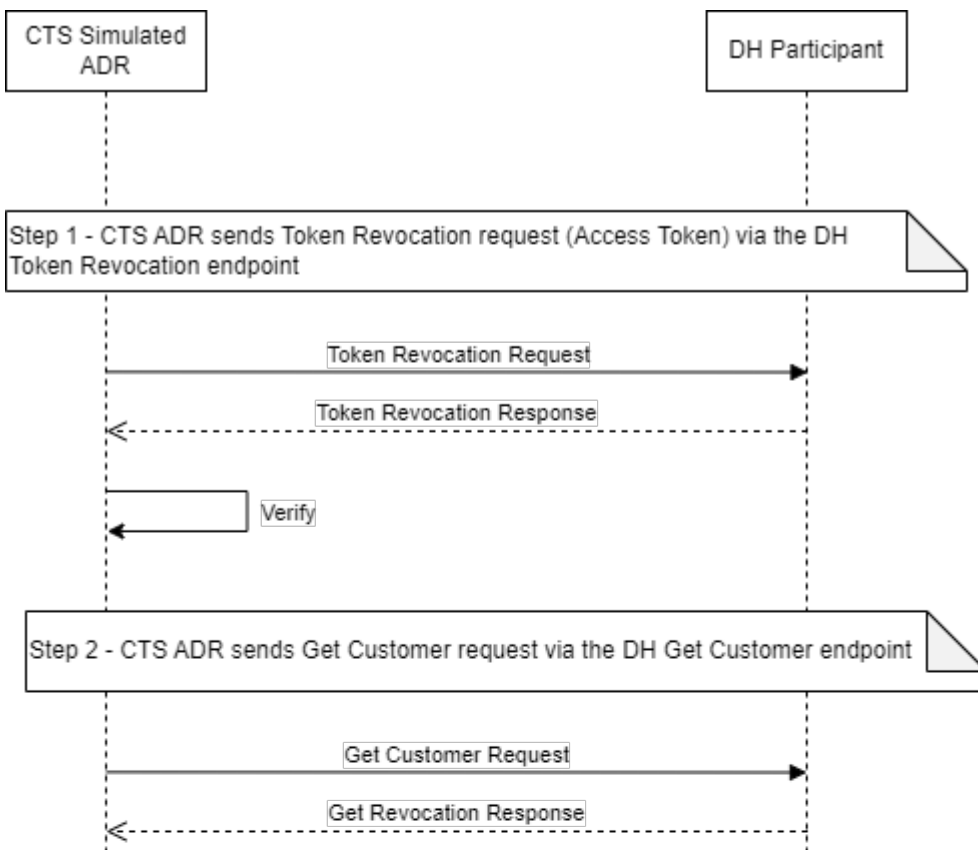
CTS Simulated ADR

DH Participant

Step 1 - CTS ADR sends Token Revocation request (Access Token) via the DH Token Revocation endpoint

Token Revocation Request

Token Revocation Response

Verify

Step 2 - CTS ADR sends Get Customer request via the DH Get Customer endpoint

Get Customer Request

Get Revocation Response